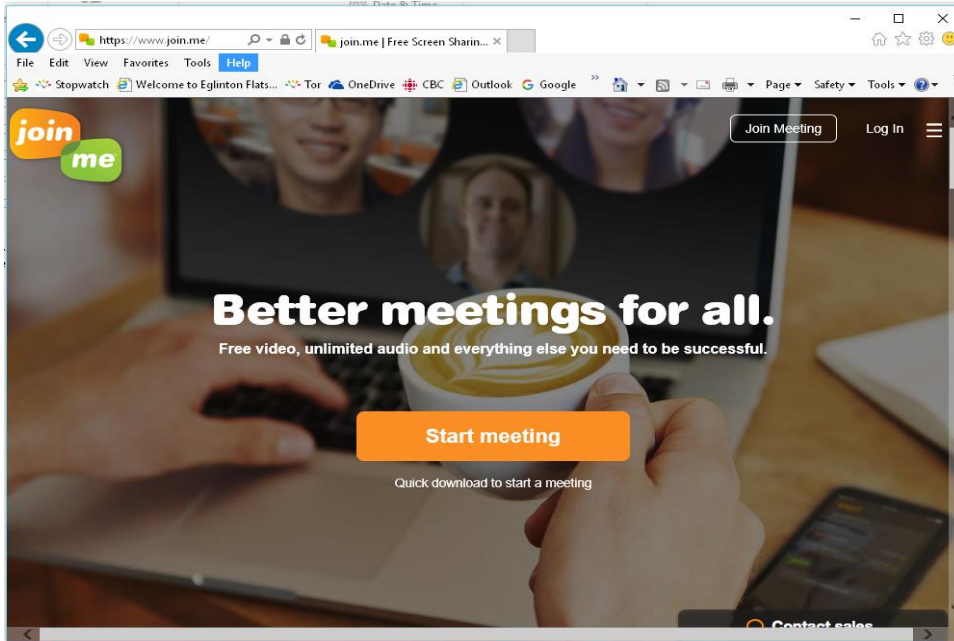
Date & Time

https://www.join.me/

join.me | Free Screen Sharin...

File Edit View Favorites Tools Help

Stopwatch Welcome to Eglinton Flats... Tor OneDrive CBC Outlook Google

Page Safety Tools

join me

Join Meeting

Log In

Better meetings for all.

Free video, unlimited audio and everything else you need to be successful.

Start meeting

Quick download to start a meeting

Contact sales